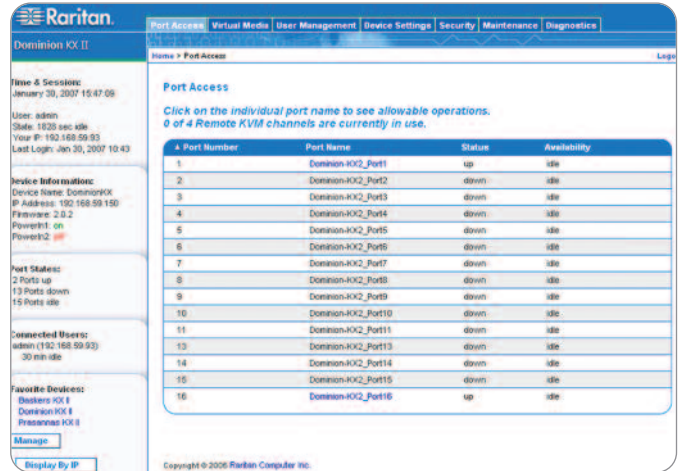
Raritan.

Port Access | Virtual Media | User Management | Device Settings | Security | Maintenance | Diagnostics

Dominion KX II

Home > Port Access

Logo

Time & Session:
January 30, 2007 15:47:09

User: admin
State: 1825 sec idle
Your IP: 192.168.59.93
Last Login: Jan 30, 2007 10:43

Device Information:
Device Name: DominionKX
IP Address: 192.168.59.150
Firmware: 2.0.2
PowerIn1: on
PowerIn2: off

Port States:
2 Ports up
13 Ports down
15 Ports idle

Connected Users:
admin (192.168.59.93)
30 min idle

Favorite Devices:
Baskers KX II
Dominion KX II
Presannas KX II

Manage

Display By IP

Port Access

Click on the individual port name to see allowable operations.
0 of 4 Remote KVM channels are currently in use.

| ▲ Port Number | Port Name | Status | Availability |
|---|---|---|---|
| 1 | Dominion-KX2_Port1 | up | idle |
| 2 | Dominion-KX2_Port2 | down | idle |
| 3 | Dominion-KX2_Port3 | down | idle |
| 4 | Dominion-KX2_Port4 | down | idle |
| 5 | Dominion-KX2_Port5 | down | idle |
| 6 | Dominion-KX2_Port6 | down | idle |
| 7 | Dominion-KX2_Port7 | down | idle |
| 8 | Dominion-KX2_Port8 | down | idle |
| 9 | Dominion-KX2_Port9 | down | idle |
| 10 | Dominion-KX2_Port10 | down | idle |
| 11 | Dominion-KX2_Port11 | down | idle |
| 13 | Dominion-KX2_Port13 | down | idle |
| 14 | Dominion-KX2_Port14 | down | idle |
| 15 | Dominion-KX2_Port15 | down | idle |
| 16 | Dominion-KX2_Port16 | up | idle |

Copyright © 2006 Raritan Computer Inc.